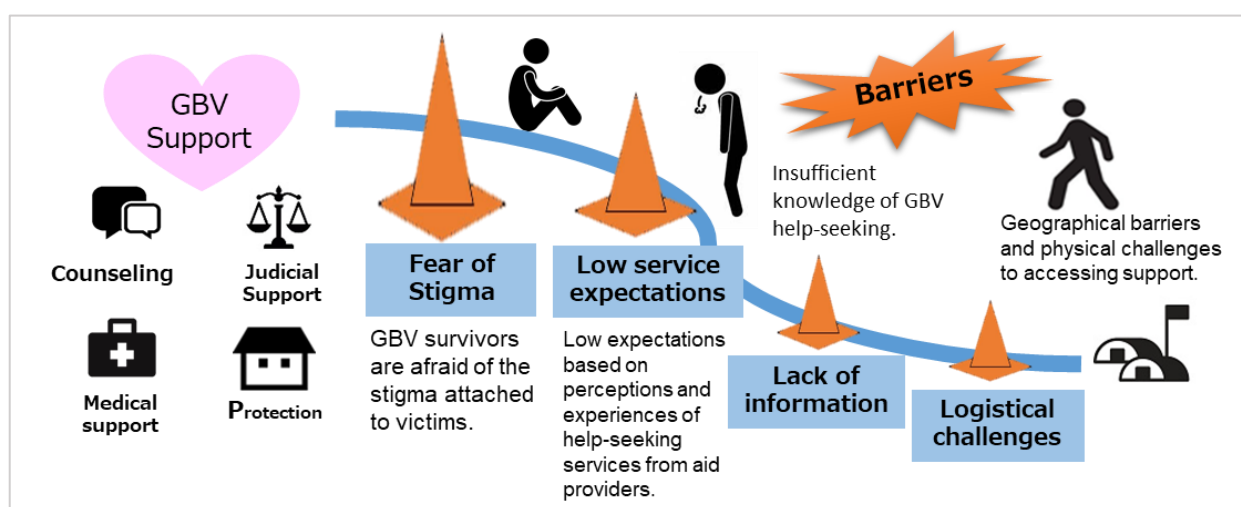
GBV Support

Counseling

Judicial Support

Medical support

Protection

Barriers

Fear of Stigma

GBV survivors are afraid of the stigma attached to victims.

Low service expectations

Low expectations based on perceptions and experiences of help-seeking services from aid providers.

Insufficient knowledge of GBV help-seeking.

Lack of information

Geographical barriers and physical challenges to accessing support.

Logistical challenges